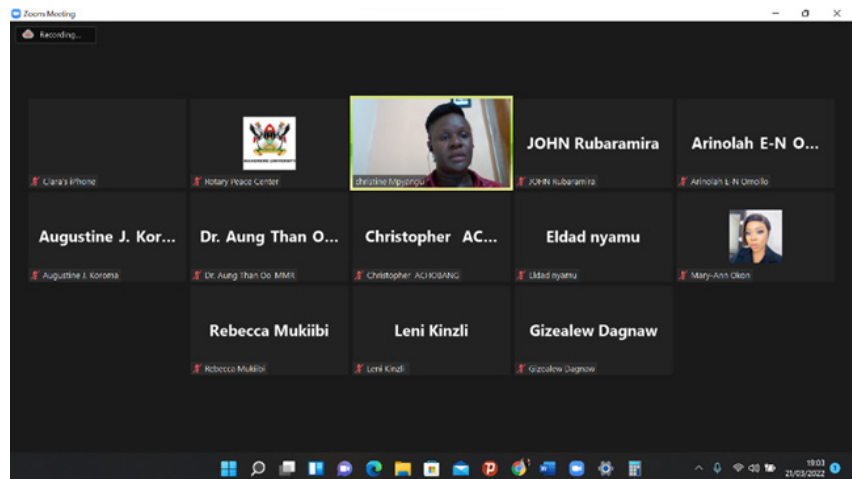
Zoom Meeting

Recording...

Clara's iPhone

MAKERERE UNIVERSITY

Rotary Peace Center

christine Mpyangu

JOHN Rubaramira

JOHN Rubaramira

Arinolah E-N O...

Arinolah E-N Omollo

Augustine J. Kor...

Augustine J. Koroma

Dr. Aung Than O...

Dr. Aung Than Oo MMR

Christopher AC...

Christopher ACHOBANG

Eldad nyamu

Eldad nyamu

Mary-Ann Okon

Rebecca Mukiibi

Rebecca Mukiibi

Leni Kinzli

Leni Kinzli

Gizealew Dagnaw

Gizealew Dagnaw

19:03
21/03/2022